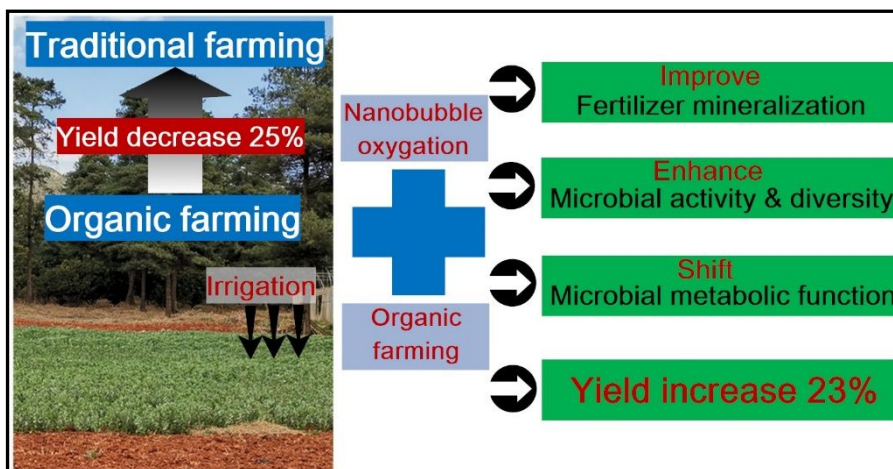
Traditional farming

Yield decrease 25%

Organic farming

Irrigation

Nanobubble oxygation

Organic farming

Improve
Fertilizer mineralization

Enhance
Microbial activity & diversity

Shift
Microbial metabolic function

Yield increase 23%